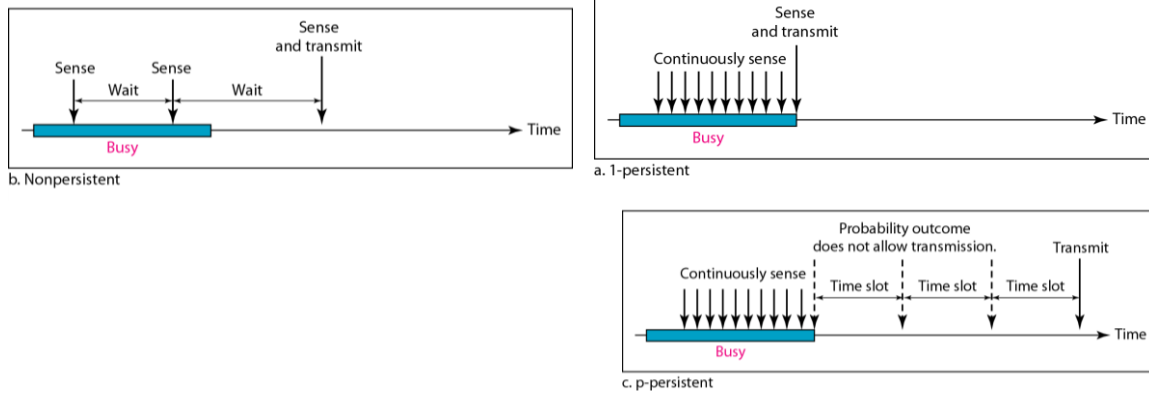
Sense and transmit

Sense

Sense

Wait

Wait

Time

Busy

b. Nonpersistent

Sense and transmit

Continuously sense

Time

Busy

a. 1-persistent

Probability outcome does not allow transmission.

Transmit

Continuously sense

Time slot

Time slot

Time slot

Time

Busy

c. p-persistent